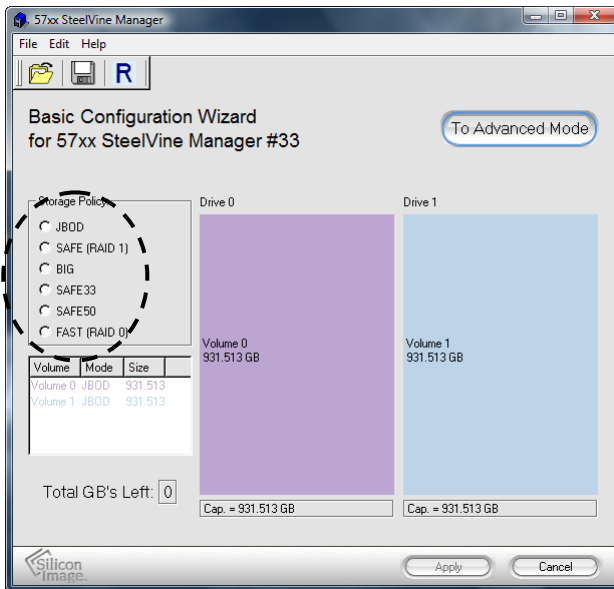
57xx SteelVine Manager

File Edit Help

R

Basic Configuration Wizard
for 57xx SteelVine Manager #33

To Advanced Mode

Storage Policy

JBOD
SAFE (RAID 1)
BIG
SAFE33
SAFE50
FAST (RAID 0)

| Volume | Mode | Size |
|---|---|---|
| Volume 0 | JBOD | 931.513 |
| Volume 1 | JBOD | 931.513 |

Total GB's Left: 0

Drive 0

Volume 0
931.513 GB

Cap. = 931.513 GB

Drive 1

Volume 1
931.513 GB

Cap. = 931.513 GB

Silicon Image

Apply

Cancel